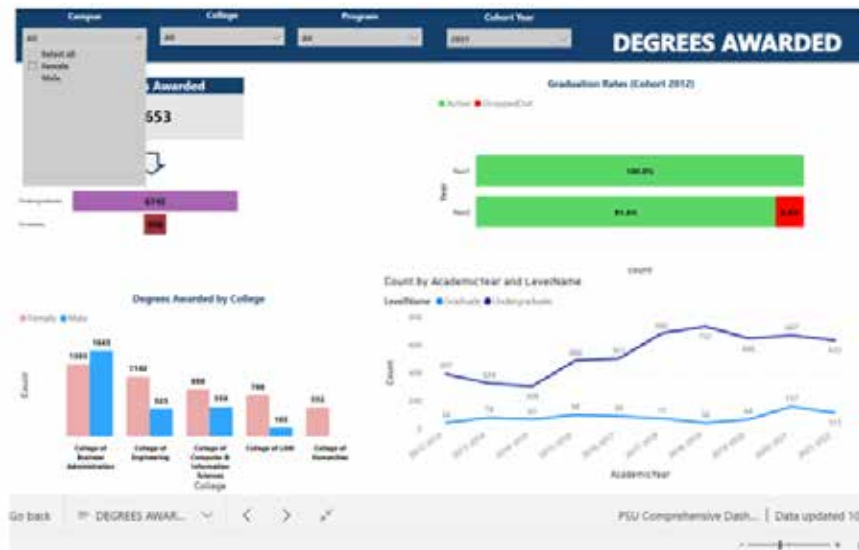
Campus College Program Cohort Year

All All All 2021

DEGREES AWARDED

Select all
Female
Male

Awarded

653

Undergraduate 6745

Graduate 906

Graduation Rates (Cohort 2012)

Active DroppedOut

Year

Year1 100.0%

Year2 91.6% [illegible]

count

Count by AcademicYear and LevelName

LevelName Graduate Undergraduate

Count

AcademicYear

Degrees Awarded by College

Female Male

Count

1384 1643

1146 565

898 559

788 163

552

College of Business Administration

College of Engineering

College of Computer & Information Sciences

College of Law

College of Humanities

College

Go back

DEGREES AWAR...

PSU Comprehensive Dash...

Data updated 10